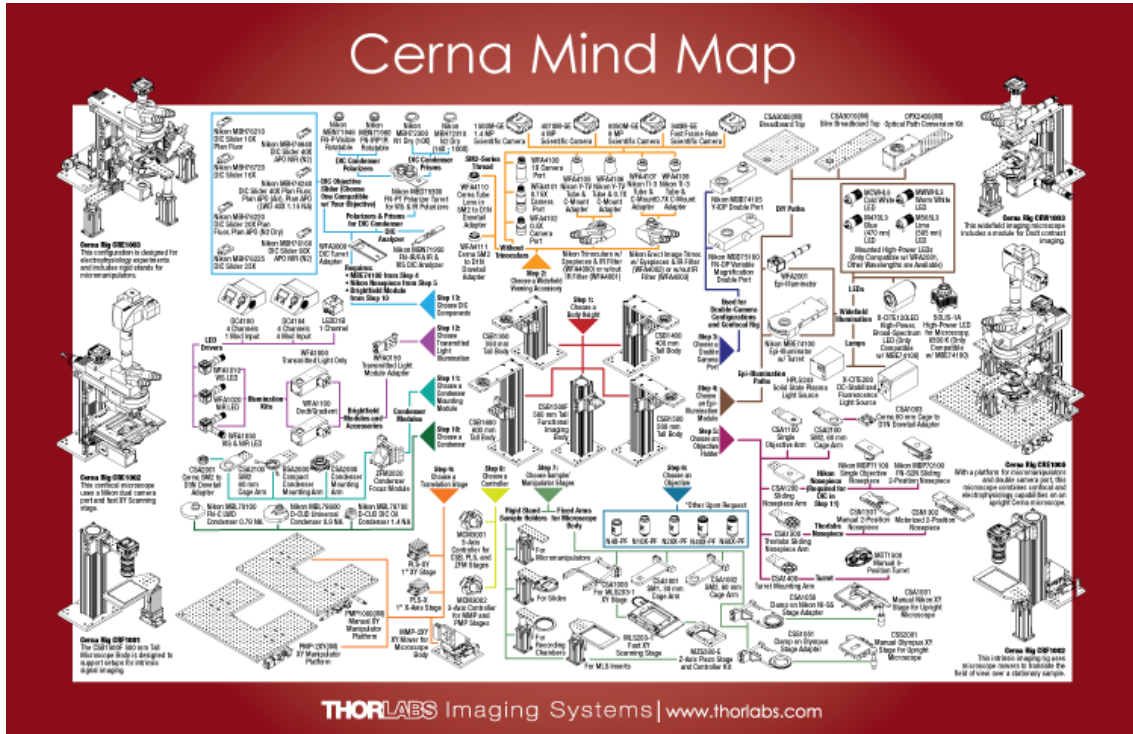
Cerna Mind Map

Nikon MBH76210 DIC Slider 10X Plan Fluor

Nikon MBH76720 DIC Slider 16X

Nikon MBH76240 DIC Slider 40X Plan Fluor, Plan APO (λ/2), Plan APO (1.40 NA)

Nikon MBH76220 DIC Slider 20X Plan Fluor, Plan APO (N2 Dry)

Nikon MBH76225 DIC Slider 25X

Nikon MBH76640 DIC Slider 40X APO NIR (N2)

Nikon MBH76160 DIC Slider 60X APO NIR (N2)

Nikon MEN71980 Rotatable

Nikon MEN71880 Rotatable

Nikon MBH72300 N1 Dry (10X)

Nikon MBH72310 N2 Dry (16X - 100X)

DIC Condenser Prisms

DIC Condenser Polarizers

DIC Objective Slider (Choose One Compatible for Your Objective)

Nikon MEN51930 Rotatable Polarizer Turret for MS & IR Polarizers

Polarizers & Prisms for DIC Condenser

DIC Analyzer

WFA3000 DIC Turret Adapter

Nikon MEN51950 Rotatable IR & MS DIC Analyzer

Requires:
• MBE74100 from Step 4
• Nikon Nosepiece from Step 5
• Brightfield Module from Step 10

1.4 MP Scientific Camera

4 MP Scientific Camera

8 MP Scientific Camera

Fast Frame Rate Scientific Camera

CSA3000(/M) Breadboard Top

CSA3010(/M) Slim Breadboard Top

OPX2400(/M) Optical Path Conversion Kit

SM2-Series Thread

WFA4110 Cerna Tube Lens in SM2 to D1N Dovetail Adapter

WFA4100 1X Camera Port

WFA4101 0.75X Camera Port

WFA4102 0.5X Camera Port

WFA4105 Nikon Trinoculars w/ Eyepieces & IR Filter

WFA4106 Nikon T-V Tube & C-Mount Adapter

WFA4107 Nikon Ti-S Tube & C-Mount Adapter

WFA4108 Nikon Ti-S Tube & C-Mount Adapter

WFA4111 Cerna SM2 to D1N Dovetail Adapter

Without Trinocular

Nikon Trinoculars w/ Eyepieces & IR Filter (WFA4080) or w/out IR Filter (WFA4081)

Nikon Erect Image Trinoc w/ Eyepieces & IR Filter (WFA4002) or w/out IR Filter (WFA4003)

Nikon MBE74105 Y-DP Double Port

Nikon MBE74100 FN-DP Variable Magnification Double Port

DIY Paths

Cerna Rig CRE1000
This configuration is designed for electrophysiology experiments and includes right stands for micromanipulators.

Cerna Rig CRW1003
This widefield imaging microscope includes a module for Dodt contrast imaging.

Step 12: Choose DIC Components

Step 11: Choose Transmitted Light Illumination

Step 10: Choose a Condenser Mounting Module

Step 9: Choose a Condenser

Step 2: Choose a Widefield Viewing Accessory

Step 1: Choose a Body Height

Used for Double-Camera Configurations and Confocal Rig

Step 3: Choose a Double Camera Port

Step 4: Choose an Epi-Illumination Module

Step 5: Choose an Objective Holder

DC4100 4 Channels 1 Mod Input

DC4104 4 Channels 4 Mod Input

LEDD1B 1 Channel

LED Drivers

WFA1010 WG LED

WFA1020 NIR LED

WFA1030 MS & NIR LED

Illumination Kits

WFA1000 Transmitted Light Only

WFA1100 Dodt/Gradient

WFA1050 Transmitted Light Module Adapter

Brightfield Modules and Accessories

Condenser Modules

CSA2001 Cerna SM2 to D1N Dovetail Adapter

CSA2100 SM2 60 mm Cage Arm

CSA2000 Compact Condenser Mounting Arm

CSA2000 Condenser Mounting Arm

ZFM2020 Condenser Focus Module

Nikon MBL71100 FN-C LWD Condenser 0.78 NA

Nikon MBL71600 D-DUB Universal Condenser 0.9 NA

Nikon MBL71700 D-CUO DIC Oil Condenser 1.4 NA

CSR1050 350 mm Tall Body

CSR1400 400 mm Tall Body

CSR1080 400 mm Tall Body

CSR100F 580 mm Tall Functional Imaging Body

CSR1500 300 mm Tall Body

WFA2001 Epi-Illuminator

Nikon MBE74130 Epi-Illuminator w/ Turret

HPLS200 Solid State Plasma Light Source

X-CITE200 DC-Stabilized Fluorescence Light Source

Epi-Illumination Paths

Widefield Illumination

LEDs

Lamps

MCWHL5 Cold White LED

MWWHL5 Warm White LED

M470L3 Blue (470 nm) LED

M565L3 Lime (565 nm) LED

Mounted High-Power LEDs (Only Compatible w/ WFA2001, Other Wavelengths are Available)

X-CITE120LED High-Power, Broad-Spectrum LED (Only Compatible w/ MBE74100)

SOLIS-1A High-Power LED for Microscopy, 6500 K (Only Compatible w/ MBE74100)

CSA1003 Cerna 60 mm Cage to D1N Dovetail Adapter

CSA1100 Single Objective Arm

CSA2100 SM2, 60 mm Cage Arm

Nikon MBP71100 Single Objective Nosepiece

Nikon MBP70100 FN-S2N Sliding 2-Position Nosepiece

Nikon Nosepiece (Required for DIC in Step 11)

CSA1200 Sliding Nosepiece Arm

CSN1201 Manual 2-Position Nosepiece

CSN1302 Motorized 2-Position Nosepiece

Thorlabs Nosepiece

CSA1300 Thorlabs Sliding Nosepiece Arm

MOT1100 Manual 5-Position Turret

CSA1400 Turret Mounting Arm

Turret

Cerna Rig CRE1000
With a platform for micromanipulators and double camera port, this microscope combines confocal and electrophysiology capabilities on an upright Cerna microscope.

Cerna Rig CRC1002
This confocal microscope uses a Nikon dual camera port and fast XY Scanning stage.

Step 8: Choose a Translation Stage

Step 8: Choose a Controller

Step 7: Choose Sample/Manipulator Stages

Step 6: Choose an Objective

*Other Upon Request

N4X-PF

N10X-PF

N20X-PF

N40X-PF

N60X-PF

Rigid Stand Sample Holders

Fixed Arms for Microscope Body

MCM3001 3-Axis Controller for CSS, PLS, and ZFM Stages

MCM3002 3-Axis Controller for MMP and PMP Stages

PLS-XY 1" XY Stage

PLS-X 1" X-Axis Stage

MMP-2XY XY Mover for Microscope Body

For Micromanipulators

For Slides

For Recording Chambers

For MLS Inserts

CSA1000 For MLS203-1 XY Stage

CSA1001 SM1, 30 mm Cage Arm

CSA1002 SM2, 60 mm Cage Arm

MLS203-1 Fast XY Scanning Stage

MZS500-E Z-Axis Piezo Stage and Controller Kit

CSA1050 Clamp on Nikon Ni-SS Stage Adapter

CSA1051 Clamp on Olympus Stage Adapter

CSS2001 Manual Nikon XY Stage for Upright Microscope

CSS2001 Manual Olympus XY Stage for Upright Microscope

PMP100(/M) Manual XY Manipulator Platform

PMP-2XY(/M) XY Manipulator Platform

Cerna Rig CRF1001
The CSR100F 580 mm Tall Microscope Body is designed to support setups for intrinsic signal imaging.

Cerna Rig CRF1002
This intrinsic imaging microscope moves to translate the field of view over a stationary sample.

THORLABS Imaging Systems | www.thorlabs.com